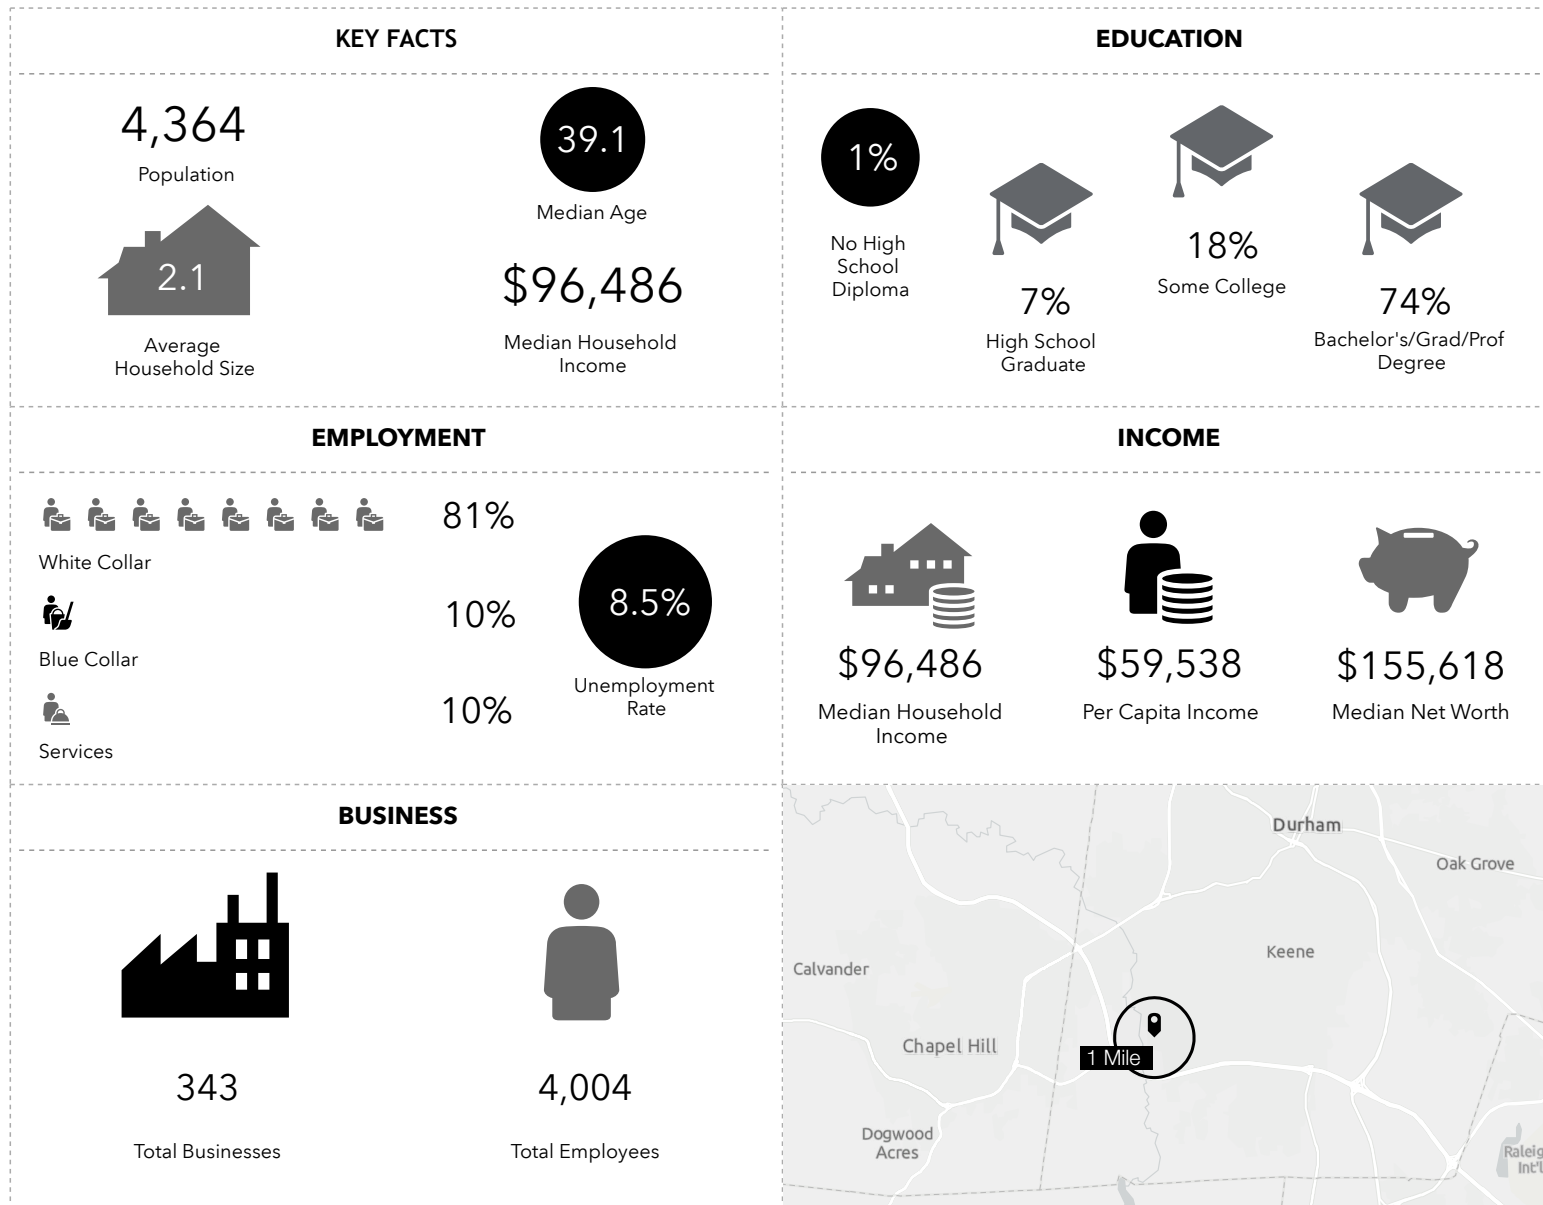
KEY FACTS

4,364
Population

2.1
Average Household Size

39.1
Median Age

$96,486
Median Household Income

EDUCATION

1%
No High School Diploma

7%
High School Graduate

18%
Some College

74%
Bachelor's/Grad/Prof Degree

EMPLOYMENT

81%
White Collar

10%
Blue Collar

10%
Services

8.5%
Unemployment Rate

INCOME

$96,486
Median Household Income

$59,538
Per Capita Income

$155,618
Median Net Worth

BUSINESS

343
Total Businesses

4,004
Total Employees

Durham
Oak Grove
Keene
Calvander
Chapel Hill
1 Mile
Dogwood Acres
Raleig Int'l